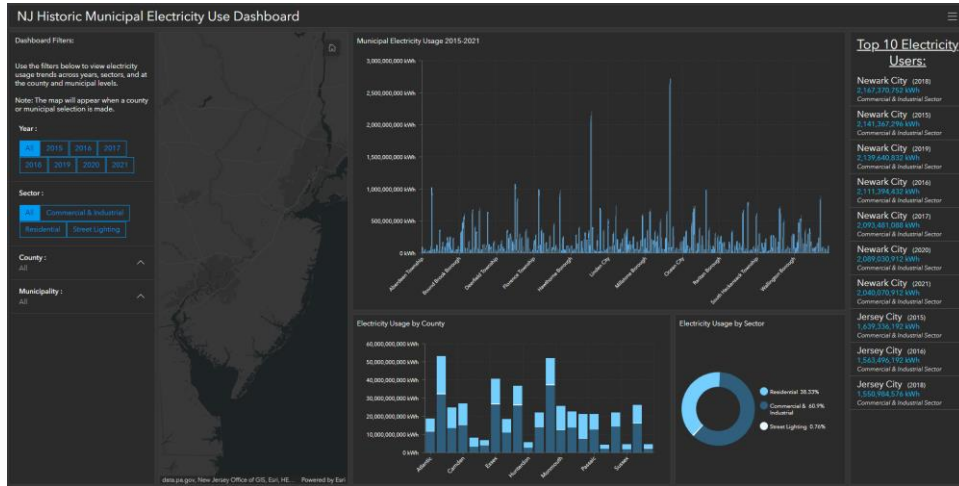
NJ Historic Municipal Electricity Use Dashboard

Dashboard Filters:

Use the filters below to view electricity usage trends across years, sectors, and at the county and municipal levels.

Note: The map will appear when a county or municipal selection is made.

Year :

All 2015 2016 2017 2018 2019 2020 2021

Sector :

All Commercial & Industrial Residential Street Lighting

County :
All

Municipality :
All

data.pa.gov, New Jersey Office of GIS, Esri, HE... Powered by Esri

Municipal Electricity Usage 2015-2021

3,000,000,000 kWh
2,500,000,000 kWh
2,000,000,000 kWh
1,500,000,000 kWh
1,000,000,000 kWh
500,000,000 kWh
0 kWh

Aberdeen Township, Bound Brook Borough, Deerfield Township, Florence Township, Hawthorne Borough, Linden City, Millstone Borough, Ocean City, Ramsey Borough, South Hackensack Township, Wallington Borough

Electricity Usage by County

60,000,000,000 kWh
50,000,000,000 kWh
40,000,000,000 kWh
30,000,000,000 kWh
20,000,000,000 kWh
10,000,000,000 kWh
0 kWh

Atlantic, Camden, Essex, Hunterdon, Monmouth, Passaic, Sussex

Electricity Usage by Sector

Residential 38.33%
Commercial & Industrial 60.9%
Street Lighting 0.76%

Top 10 Electricity Users:

Newark City (2018)
2,167,370,752 kWh
Commercial & Industrial Sector

Newark City (2015)
2,141,367,296 kWh
Commercial & Industrial Sector

Newark City (2019)
2,139,640,832 kWh
Commercial & Industrial Sector

Newark City (2016)
2,111,394,432 kWh
Commercial & Industrial Sector

Newark City (2017)
2,093,461,088 kWh
Commercial & Industrial Sector

Newark City (2020)
2,089,030,912 kWh
Commercial & Industrial Sector

Newark City (2021)
2,040,070,912 kWh
Commercial & Industrial Sector

Jersey City (2015)
1,639,336,192 kWh
Commercial & Industrial Sector

Jersey City (2016)
1,563,496,192 kWh
Commercial & Industrial Sector

Jersey City (2018)
1,550,984,576 kWh
Commercial & Industrial Sector